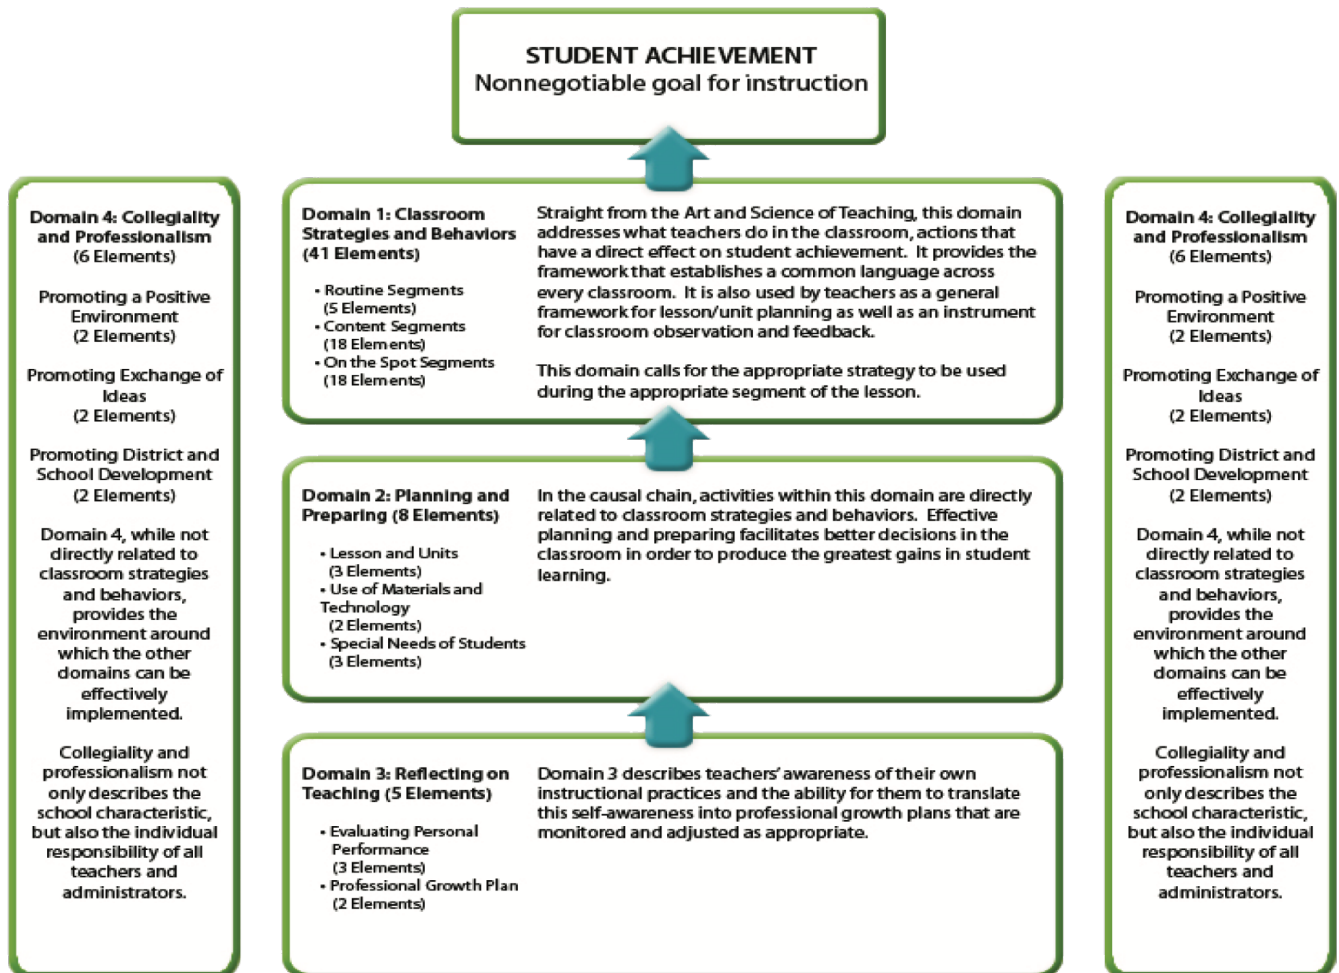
STUDENT ACHIEVEMENT
Nonnegotiable goal for instruction

Domain 4: Collegiality and Professionalism
(6 Elements)

Promoting a Positive Environment
(2 Elements)

Promoting Exchange of Ideas
(2 Elements)

Promoting District and School Development
(2 Elements)

Domain 4, while not directly related to classroom strategies and behaviors, provides the environment around which the other domains can be effectively implemented.

Collegiality and professionalism not only describes the school characteristic, but also the individual responsibility of all teachers and administrators.

Domain 1: Classroom Strategies and Behaviors (41 Elements)

• Routine Segments
(5 Elements)
• Content Segments
(18 Elements)
• On the Spot Segments
(18 Elements)

Straight from the Art and Science of Teaching, this domain addresses what teachers do in the classroom, actions that have a direct effect on student achievement. It provides the framework that establishes a common language across every classroom. It is also used by teachers as a general framework for lesson/unit planning as well as an instrument for classroom observation and feedback.

This domain calls for the appropriate strategy to be used during the appropriate segment of the lesson.

Domain 2: Planning and Preparing (8 Elements)

• Lesson and Units
(3 Elements)
• Use of Materials and Technology
(2 Elements)
• Special Needs of Students
(3 Elements)

In the causal chain, activities within this domain are directly related to classroom strategies and behaviors. Effective planning and preparing facilitates better decisions in the classroom in order to produce the greatest gains in student learning.

Domain 3: Reflecting on Teaching (5 Elements)

• Evaluating Personal Performance
(3 Elements)
• Professional Growth Plan
(2 Elements)

Domain 3 describes teachers' awareness of their own instructional practices and the ability for them to translate this self-awareness into professional growth plans that are monitored and adjusted as appropriate.

Domain 4: Collegiality and Professionalism
(6 Elements)

Promoting a Positive Environment
(2 Elements)

Promoting Exchange of Ideas
(2 Elements)

Promoting District and School Development
(2 Elements)

Domain 4, while not directly related to classroom strategies and behaviors, provides the environment around which the other domains can be effectively implemented.

Collegiality and professionalism not only describes the school characteristic, but also the individual responsibility of all teachers and administrators.